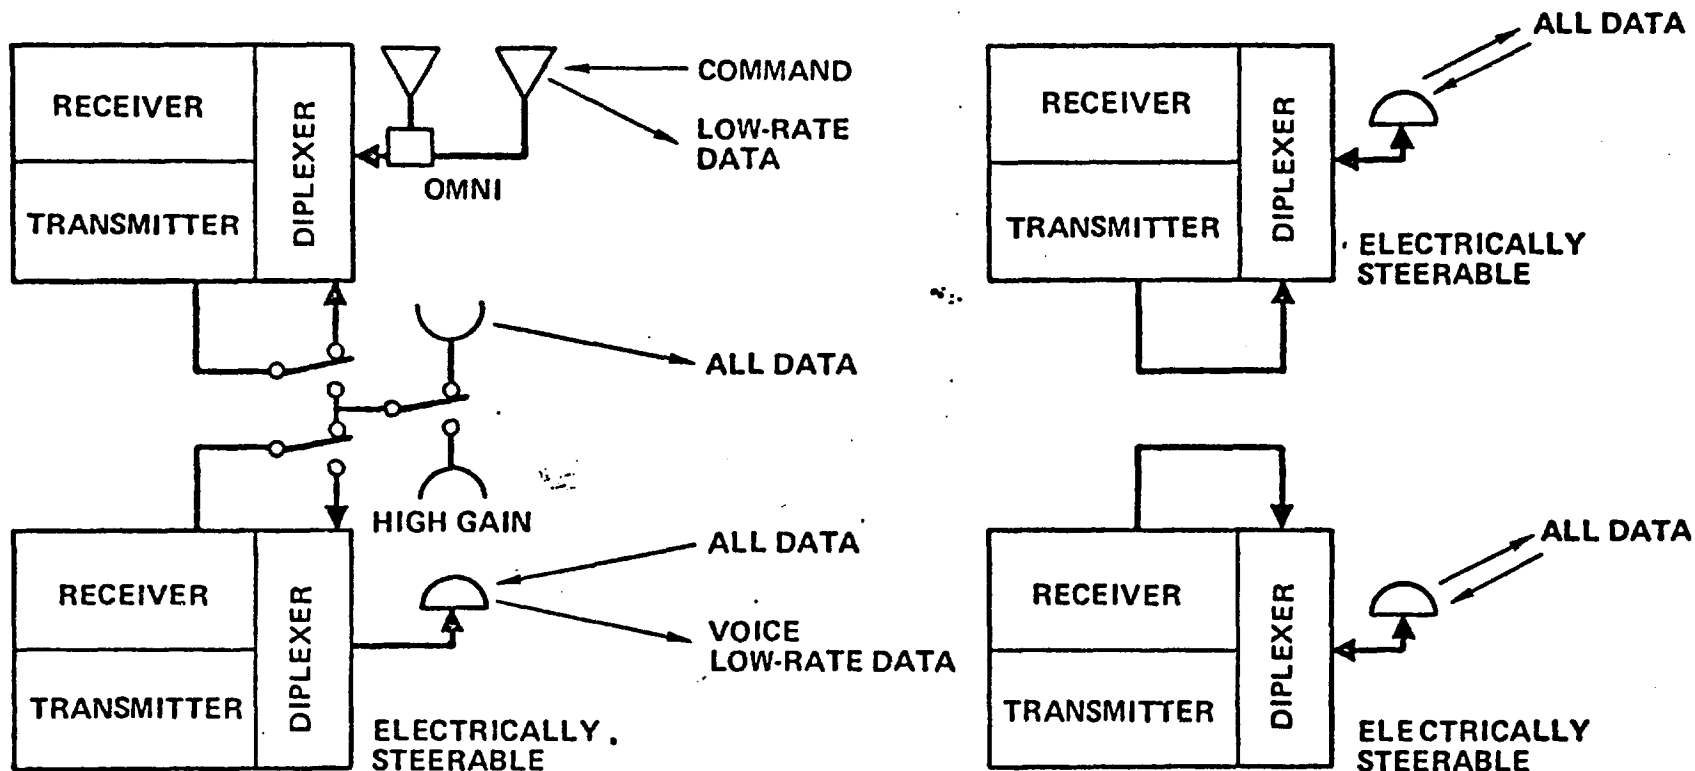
RECEIVER

TRANSMITTER

DIPLEXER

COMMAND

LOW-RATE DATA

OMNI

ALL DATA

HIGH GAIN

RECEIVER

TRANSMITTER

DIPLEXER

ALL DATA

VOICE LOW-RATE DATA

ELECTRICALLY STEERABLE

ALL DATA

RECEIVER

TRANSMITTER

DIPLEXER

ELECTRICALLY STEERABLE

RECEIVER

TRANSMITTER

DIPLEXER

ALL DATA

ELECTRICALLY STEERABLE